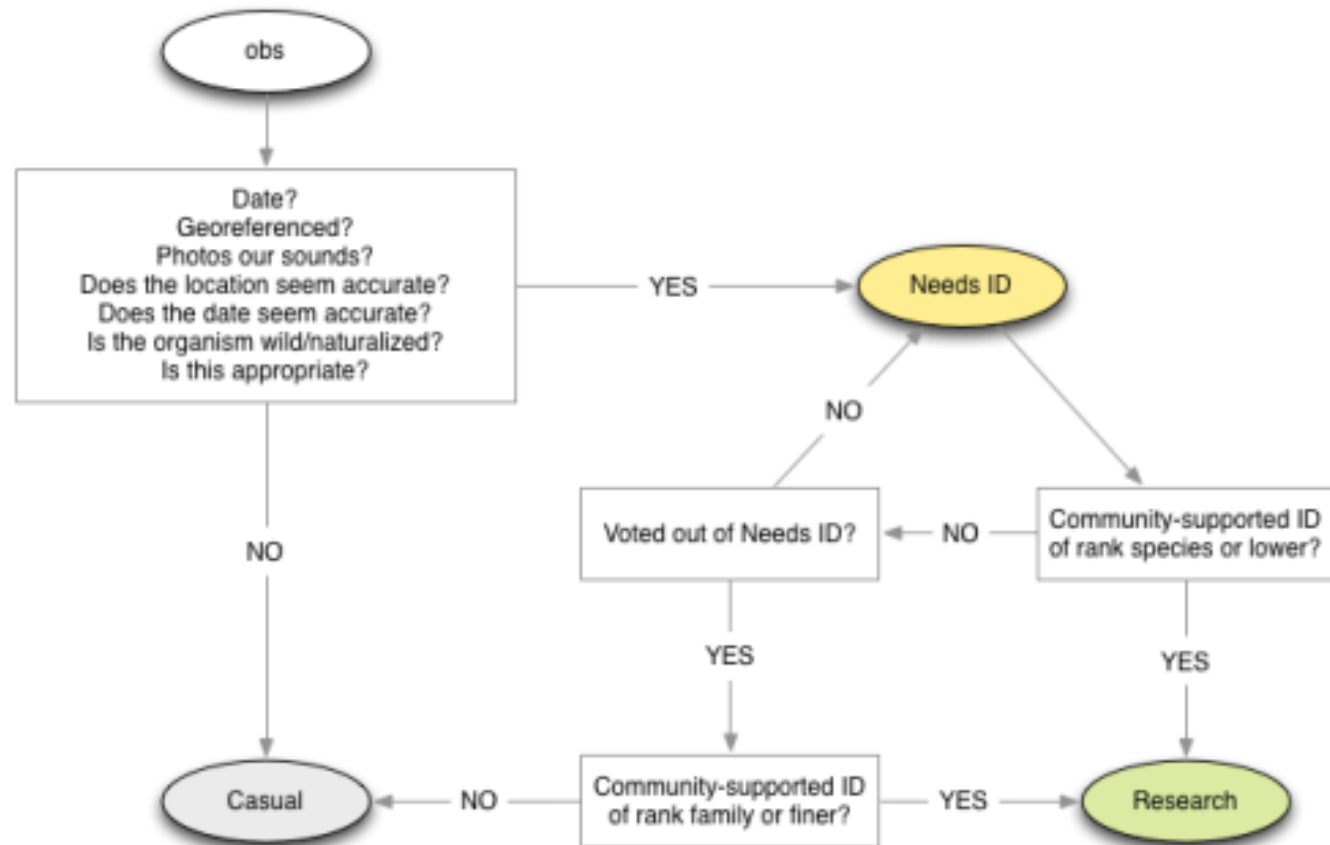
obs

Date?
Georeferenced?
Photos our sounds?
Does the location seem accurate?
Does the date seem accurate?
Is the organism wild/naturalized?
Is this appropriate?

YES

Needs ID

NO

NO

Voted out of Needs ID?

NO

Community-supported ID of rank species or lower?

YES

YES

Casual

NO

Community-supported ID of rank family or finer?

YES

Research